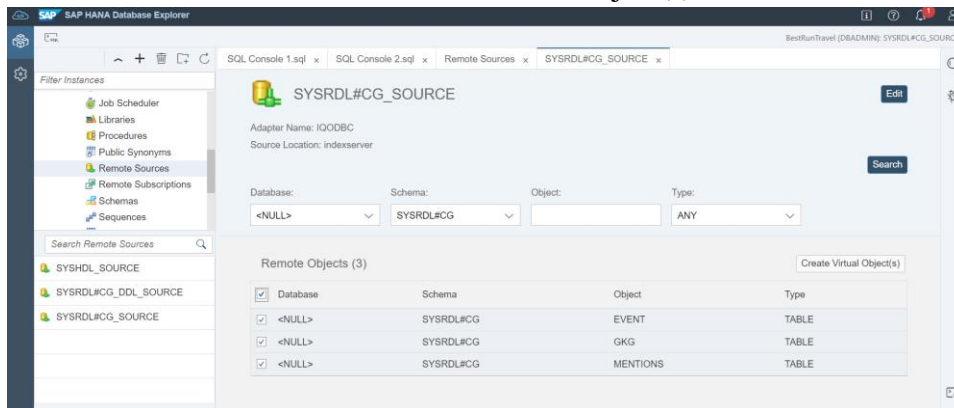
SAP HANA Database Explorer

BestRunTravel (DBADMIN): SYSRDL#CG_SOURC

Filter Instances

Job Scheduler
Libraries
Procedures
Public Synonyms
Remote Sources
Remote Subscriptions
Schemas
Sequences

Search Remote Sources

SYSHDL_SOURCE
SYSRDL#CG_DDL_SOURCE
SYSRDL#CG_SOURCE

SQL Console 1.sql × SQL Console 2.sql × Remote Sources × SYSRDL#CG_SOURCE ×

SYSRDL#CG_SOURCE

Edit

Adapter Name: IQODBC
Source Location: indexserver

Search

Database: <NULL>
Schema: SYSRDL#CG
Object:
Type: ANY

Remote Objects (3)

Create Virtual Object(s)

| Database | Schema | Object | Type |
|---|---|---|---|
| <NULL> | SYSRDL#CG | EVENT | TABLE |
| <NULL> | SYSRDL#CG | GKG | TABLE |
| <NULL> | SYSRDL#CG | MENTIONS | TABLE |